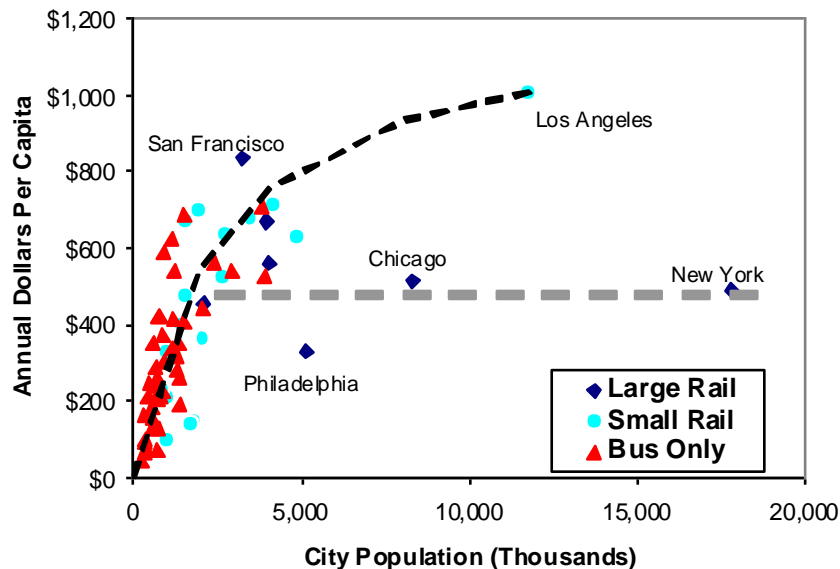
$1,200
$1,000
$800
$600
$400
$200
$0

Annual Dollars Per Capita

San Francisco
Los Angeles
Chicago
New York
Philadelphia

Large Rail
Small Rail
Bus Only

0
5,000
10,000
15,000
20,000

City Population (Thousands)